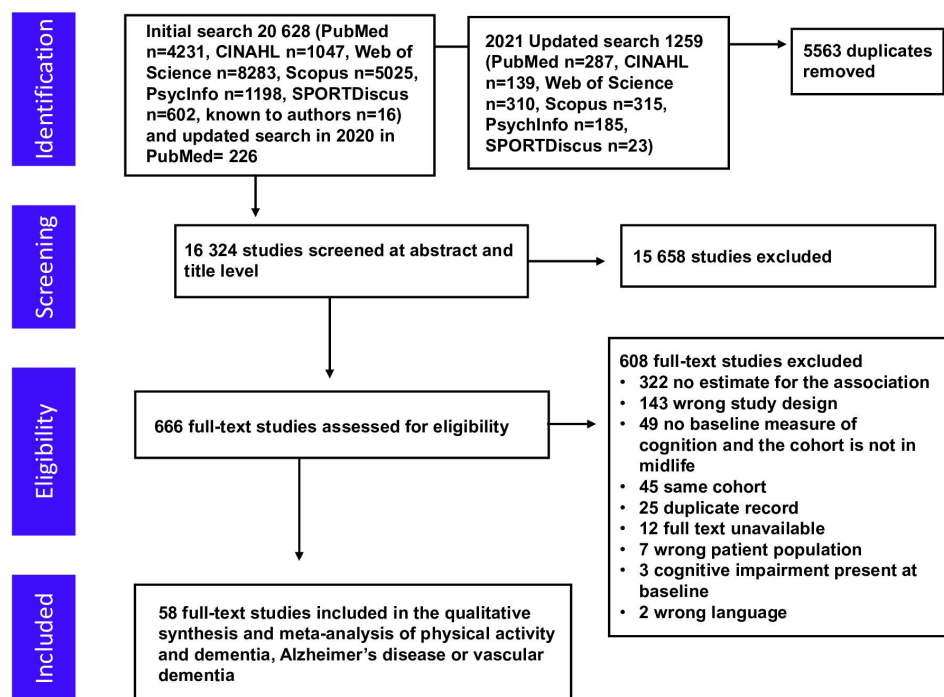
Identification

Initial search 20 628 (PubMed n=4231, CINAHL n=1047, Web of Science n=8283, Scopus n=5025, PsycInfo n=1198, SPORTDiscus n=602, known to authors n=16) and updated search in 2020 in PubMed= 226

2021 Updated search 1259 (PubMed n=287, CINAHL n=139, Web of Science n=310, Scopus n=315, PsychInfo n=185, SPORTDiscus n=23)

5563 duplicates removed

Screening

16 324 studies screened at abstract and title level

15 658 studies excluded

Eligibility

666 full-text studies assessed for eligibility

608 full-text studies excluded
• 322 no estimate for the association
• 143 wrong study design
• 49 no baseline measure of cognition and the cohort is not in midlife
• 45 same cohort
• 25 duplicate record
• 12 full text unavailable
• 7 wrong patient population
• 3 cognitive impairment present at baseline
• 2 wrong language

Included

58 full-text studies included in the qualitative synthesis and meta-analysis of physical activity and dementia, Alzheimer's disease or vascular dementia